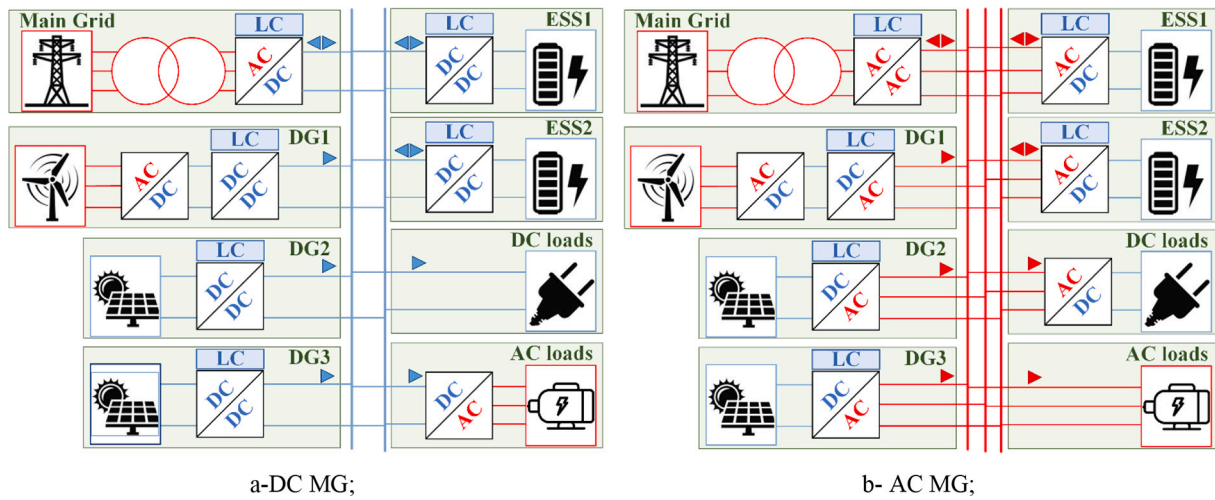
Main Grid
LC
AC
DC
LC
ESS1
DC
DC
DG1
AC
DC
LC
DC
DC
LC
ESS2
DC
DC
LC
DG2
DC
DC
DC loads
LC
DG3
DC
DC
AC loads
DC
AC

a-DC MG;

Main Grid
LC
AC
AC
LC
ESS1
AC
DC
DG1
AC
DC
LC
DC
AC
LC
ESS2
AC
DC
LC
DG2
DC
AC
DC loads
AC
DC
LC
DG3
DC
AC
AC loads

b- AC MG;